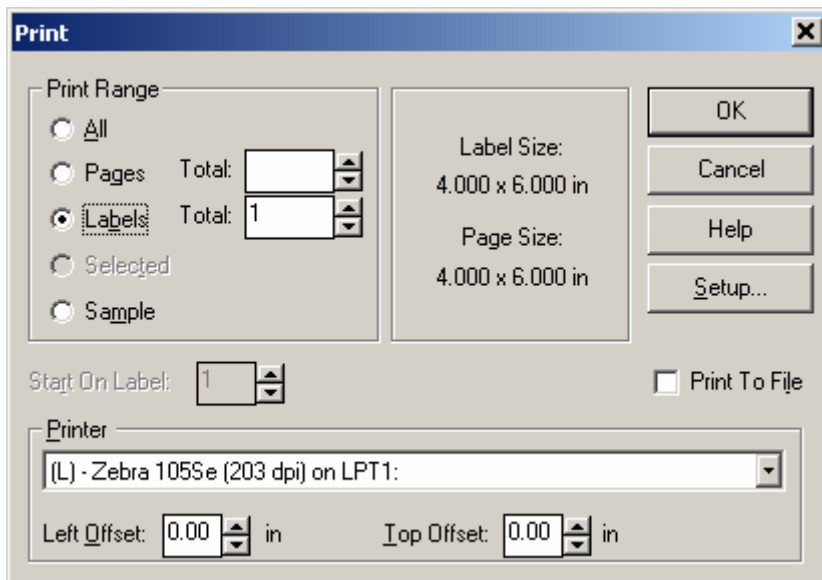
Print

Print Range

All

Pages Total:

Labels Total: 1

Selected

Sample

Label Size:
4.000 x 6.000 in

Page Size:
4.000 x 6.000 in

OK

Cancel

Help

Setup...

Start On Label: 1

Print To File

Printer

(L) - Zebra 105Se (203 dpi) on LPT1:

Left Offset: 0.00 in

Top Offset: 0.00 in